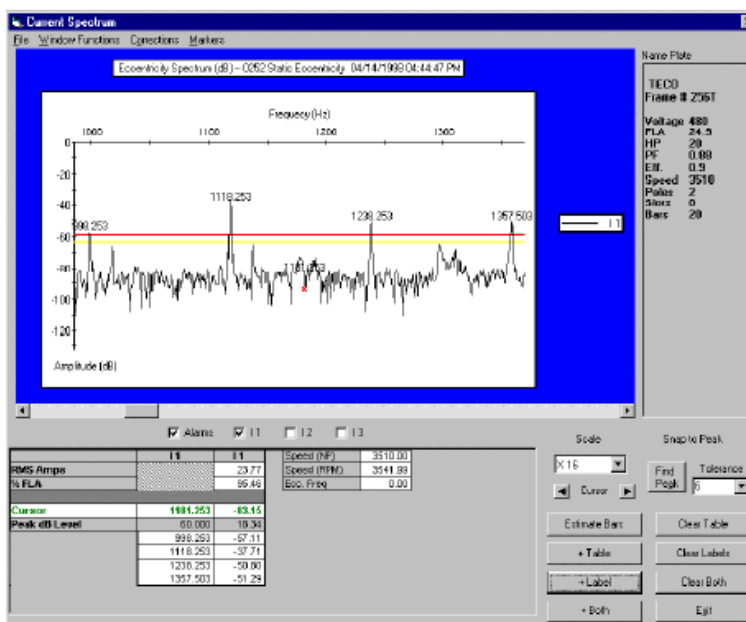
Current Spectrum

File Window Functions Corrections Markers

Eccentricity Spectrum (dB) -- 0252 Static Eccentricity 04/14/1999 04:44:47 PM

Frequency (Hz)

1000 1100 1200 1300

0
-20
-40
-60
-80
-100
-120

Amplitude (dB)

998.253
1118.253
1181.253
1238.253
1357.503

I1

Name Plate

TECO
Frame # 256T

Voltage 480
FLA 24.5
HP 20
PF 0.88
Eff. 0.9
Speed 3510
Poles 2
Slots 0
Bars 20

Alarms I1 I2 I3

| | I1 | I1 |
|---|---|---|
| RMS Amps | | 23.77 |
| % FLA | | 95.46 |
| | | |
| Cursor | 1181.253 | -83.15 |
| Peak dB Level | 60.000 | 18.34 |
| | 998.253 | -57.11 |
| | 1118.253 | -37.71 |
| | 1238.253 | -50.80 |
| | 1357.503 | -51.29 |

| Speed (NP) | 3510.00 |
|---|---|
| Speed (RPM) | 3541.88 |
| Ecc. Freq | 0.00 |

Scale

X 16

Cursor

Snap to Peak

Find Peak

Tolerance

6

Estimate Bars

Clear Table

+ Table

Clear Labels

+ Label

Clear Both

+ Both

Exit